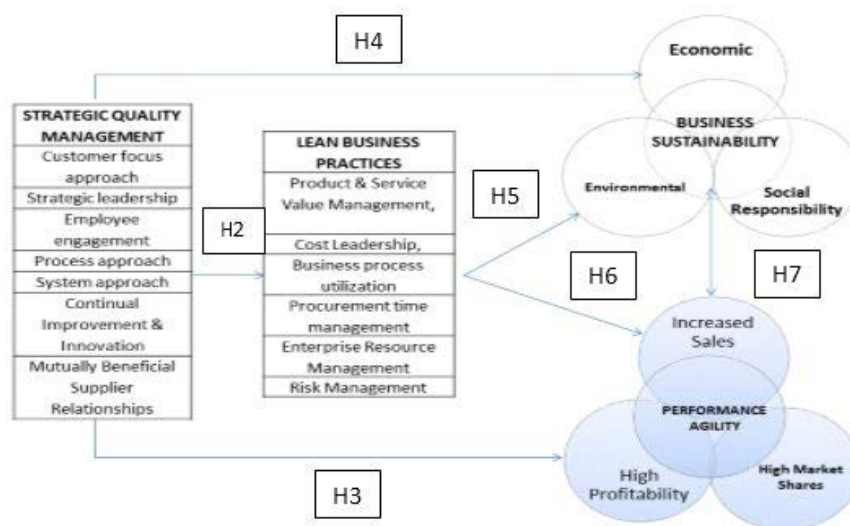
H4

Economic

BUSINESS SUSTAINABILITY

Environmental

Social Responsibility

STRATEGIC QUALITY MANAGEMENT
Customer focus approach
Strategic leadership
Employee engagement
Process approach
System approach
Continual Improvement & Innovation
Mutually Beneficial Supplier Relationships

H2

LEAN BUSINESS PRACTICES
Product & Service Value Management,
Cost Leadership,
Business process utilization
Procurement time management
Enterprise Resource Management
Risk Management

H5

H6

H7

Increased Sales

PERFORMANCE AGILITY

High Profitability

High Market Shares

H3